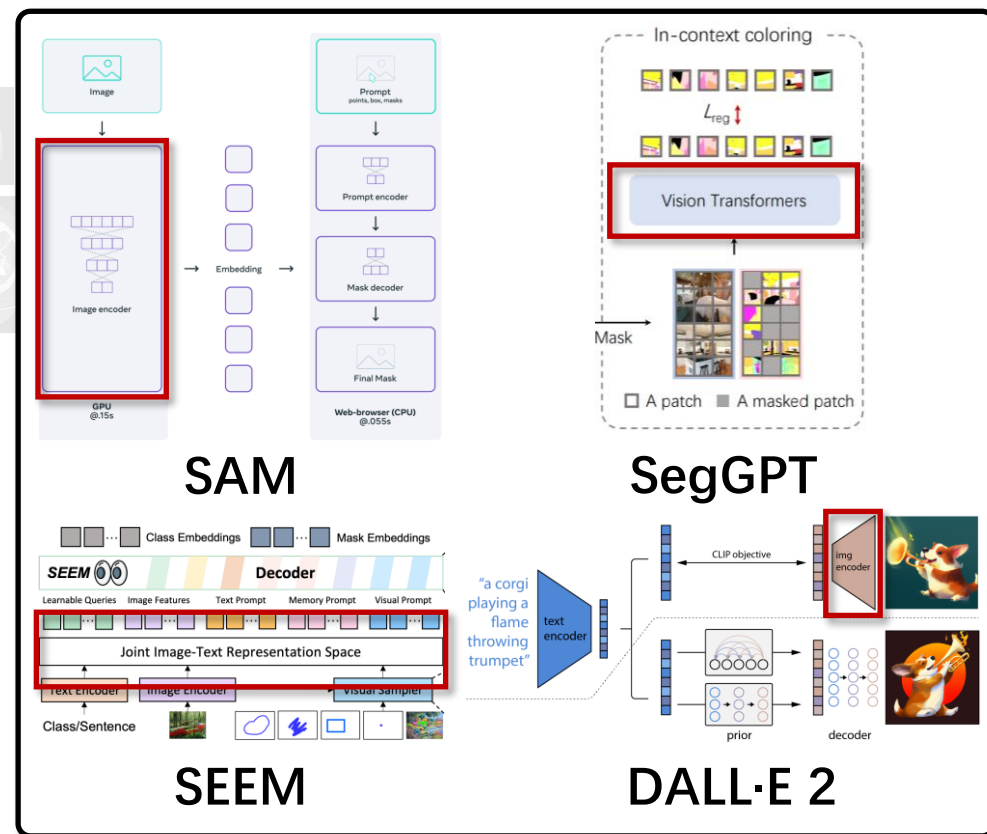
Image

Image encoder

GPU
@.15s

Embedding

Prompt
points, box, masks

Prompt encoder

Mask decoder

Final Mask

Web-browser (CPU)
@.055s

SAM

In-context coloring

$L_{reg}$

Vision Transformers

Mask

A patch A masked patch

SegGPT

Class Embeddings Mask Embeddings

SEEM Decoder

Learnable Queries Image Features Text Prompt Memory Prompt Visual Prompt

Joint Image-Text Representation Space

Text Encoder Image Encoder Visual Sampler

Class/Sentence

SEEM

"a corgi playing a flame throwing trumpet"

text encoder

CLIP objective

img encoder

prior

decoder

DALL·E 2